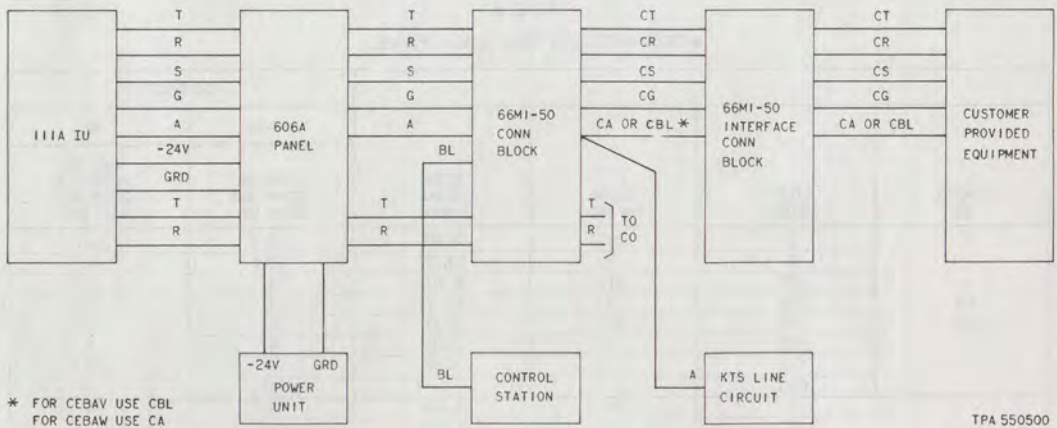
111A IU

T
R
S
G
A
-24V
GRD
T
R

606A PANEL

T
R
S
G
A

T
R

66MI-50 CONN BLOCK

BL

T
R
TO CO

CT
CR
CS
CG
CA OR CBL *

66MI-50 INTERFACE CONN BLOCK

CT
CR
CS
CG
CA OR CBL

CUSTOMER PROVIDED EQUIPMENT

-24V GRD
POWER UNIT

BL
CONTROL STATION

A
KTS LINE CIRCUIT

* FOR CEBAV USE CBL
FOR CEBAW USE CA

TPA 550500